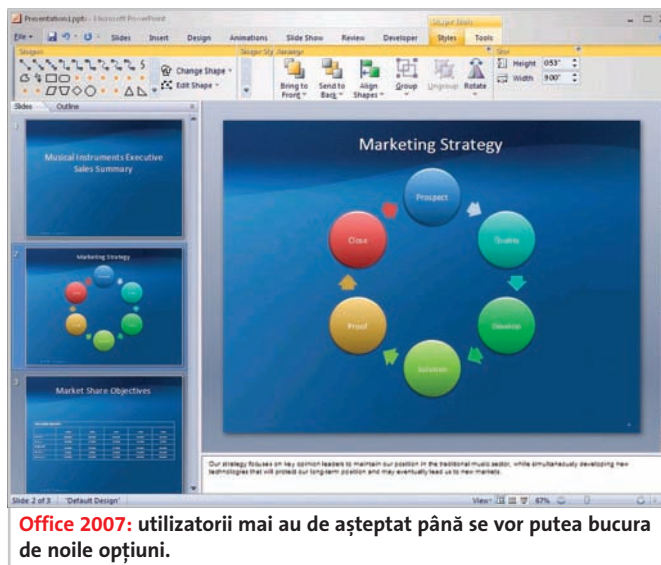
Presentation1.pptx - Microsoft PowerPoint

Drawing Tools

File Home Insert Design Animations Slide Show Review Developer Styles Tools

Shapes

Change Shape

Edit Shape

Shape Styles Arrange

Bring to Front

Send to Back

Align Shapes

Group

Ungroup

Rotate

Size

Height 0.53"

Width 9.00"

Slides Outline

1

Musical Instruments Executive Sales Summary

2

Marketing Strategy

3

Market Share Objectives

Marketing Strategy

Prospect

Qualify

Develop

Solution

Proof

Close

Our strategy focuses on key opinion leaders to maintain our position in the traditional music sector, while simultaneously developing new technologies that will protect our long-term position and may eventually lead us to new markets.

Slide 2 of 3 "Default Design"

View 87%

Office 2007: utilizatorii mai au de așteptat până se vor putea bucura de noile opțiuni.